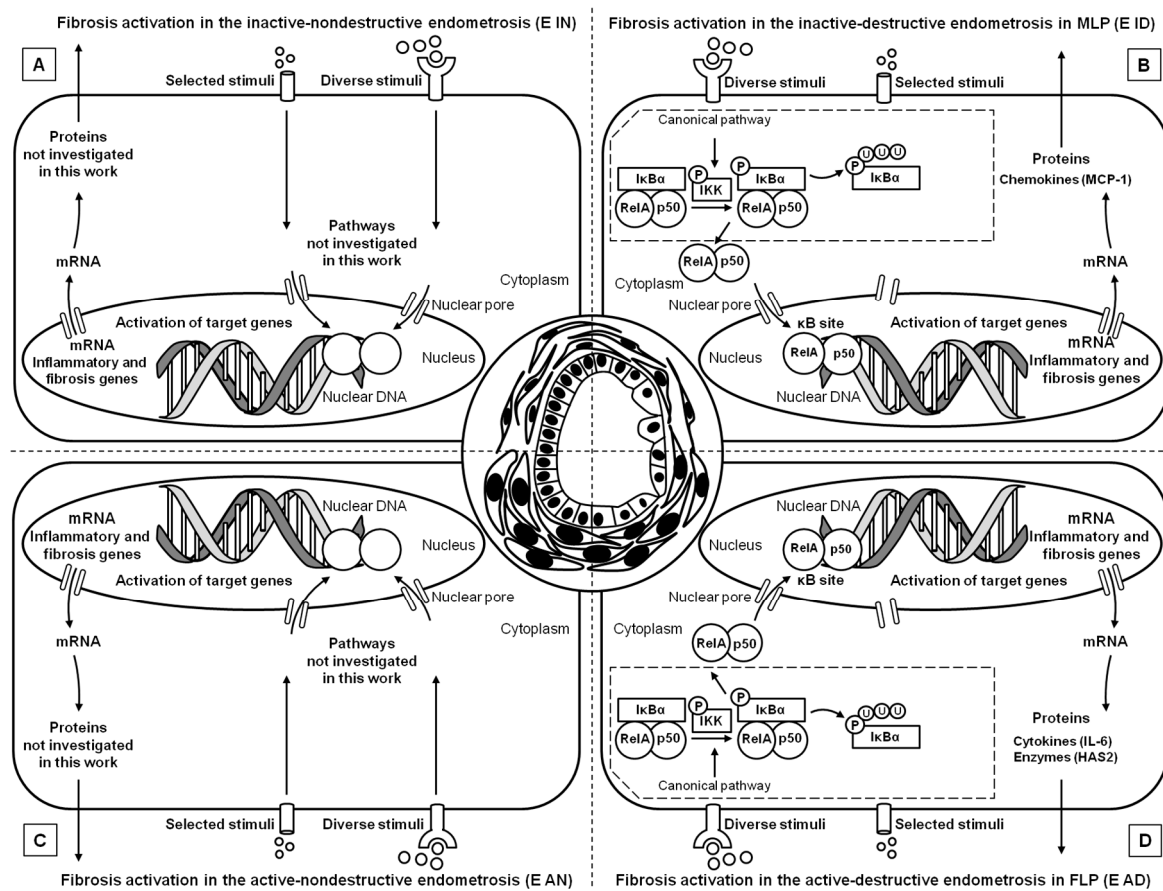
Fibrosis activation in the inactive-nondestructive endometrosis (E IN)

A

Selected stimuli

Diverse stimuli

Proteins not investigated in this work

mRNA

Pathways not investigated in this work

Cytoplasm

Nuclear pore

Activation of target genes

mRNA Inflammatory and fibrosis genes

Nucleus

Nuclear DNA

Fibrosis activation in the inactive-destructive endometrosis in MLP (E ID)

B

Diverse stimuli

Selected stimuli

Canonical pathway

IκBα

P

IKK

P

IκBα

P U U

IκBα

RelA p50

RelA p50

Proteins Chemokines (MCP-1)

RelA p50

mRNA

Cytoplasm

Nuclear pore

κB site

Activation of target genes

Nucleus

RelA p50

mRNA Inflammatory and fibrosis genes

Nuclear DNA

C

mRNA Inflammatory and fibrosis genes

Nuclear DNA

Nucleus

Activation of target genes

Nuclear pore

Cytoplasm

mRNA

Pathways not investigated in this work

Proteins not investigated in this work

Selected stimuli

Diverse stimuli

Fibrosis activation in the active-nondestructive endometrosis (E AN)

Nuclear DNA

Nucleus

RelA p50

mRNA Inflammatory and fibrosis genes

κB site

Activation of target genes

Nuclear pore

Cytoplasm

RelA p50

mRNA

IκBα

P

IKK

P

IκBα

P U U

IκBα

RelA p50

RelA p50

Canonical pathway

Proteins

Cytokines (IL-6) Enzymes (HAS2)

Diverse stimuli

Selected stimuli

D

Fibrosis activation in the active-destructive endometrosis in FLP (E AD)